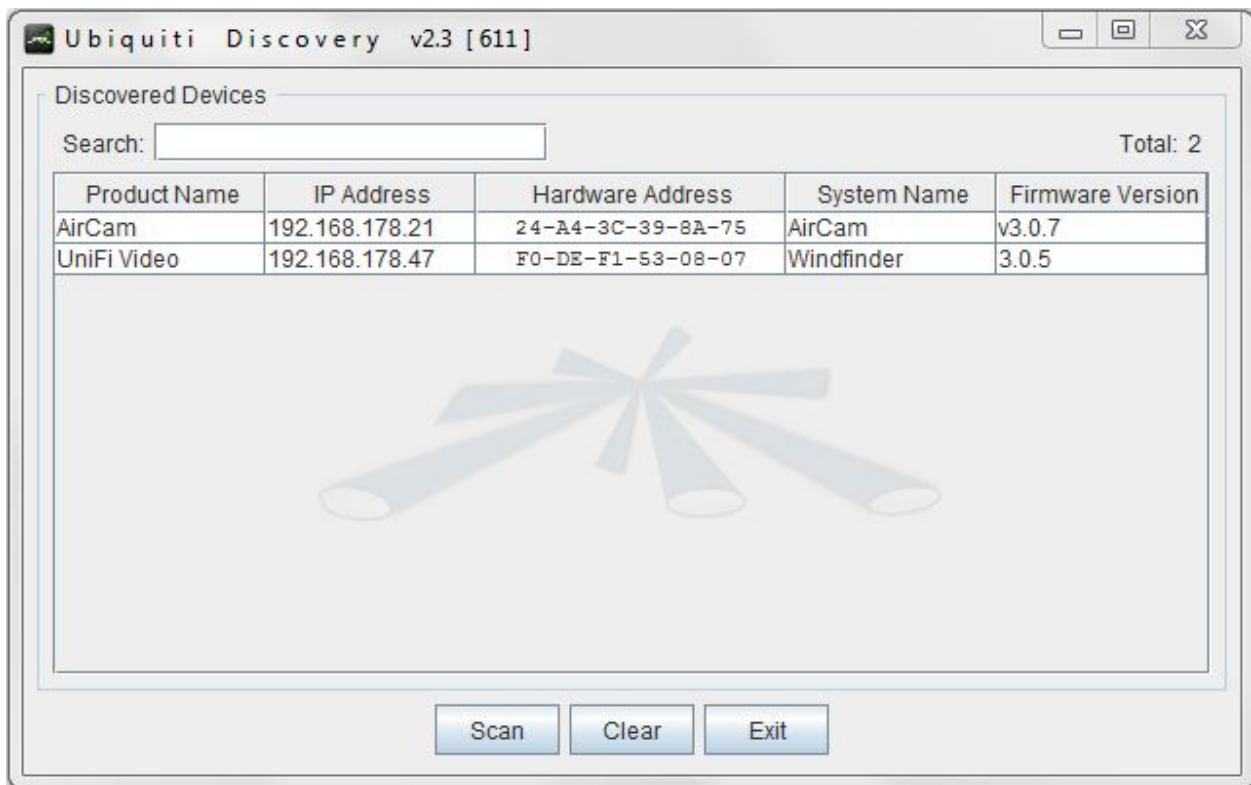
Ubiquiti Discovery v2.3 [611]

Discovered Devices

Search:

Total: 2

| Product Name | IP Address | Hardware Address | System Name | Firmware Version |
|---|---|---|---|---|
| AirCam | 192.168.178.21 | 24-A4-3C-39-8A-75 | AirCam | v3.0.7 |
| UniFi Video | 192.168.178.47 | F0-DE-F1-53-08-07 | Windfinder | 3.0.5 |

Scan Clear Exit